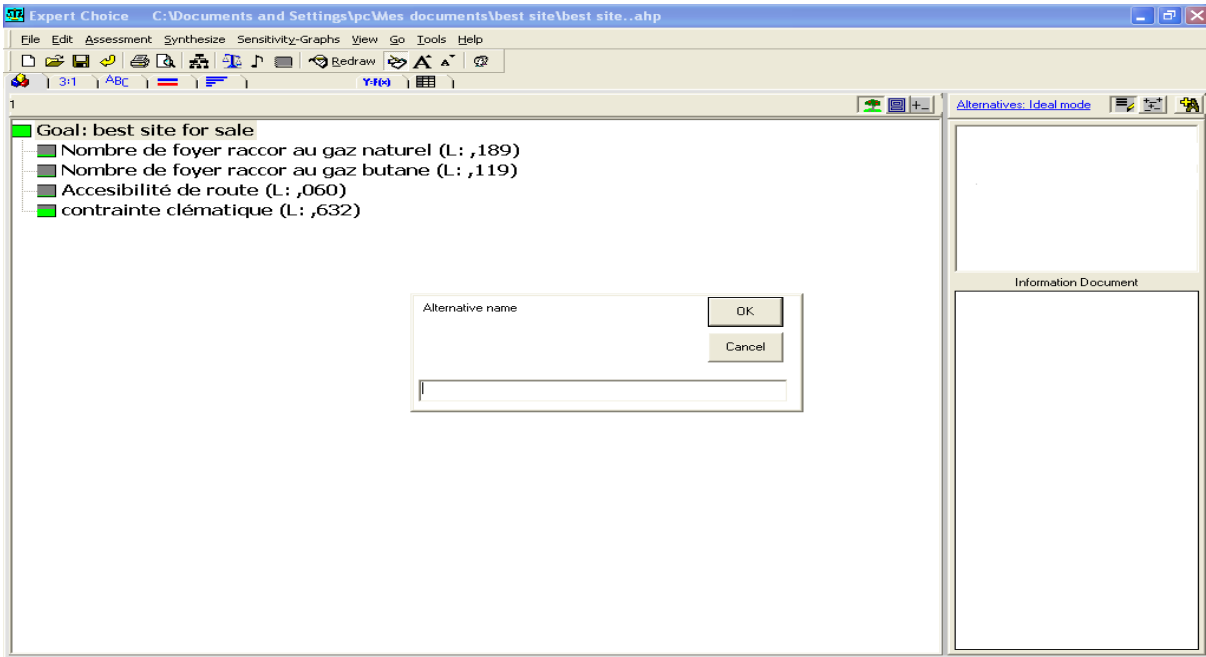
Expert Choice C:\Documents and Settings\pc\Mes documents\best site\best site..ahp

File Edit Assessment Synthesize Sensitivity-Graphs View Go Tools Help

Redraw

3:1 ABC Y=f(x)

1

Alternatives: Ideal mode

Goal: best site for sale
Nombre de foyer raccor au gaz naturel (L: ,189)
Nombre de foyer raccor au gaz butane (L: ,119)
Accesibilité de route (L: ,060)
contrainte clématique (L: ,632)

Information Document

Alternative name

OK

Cancel